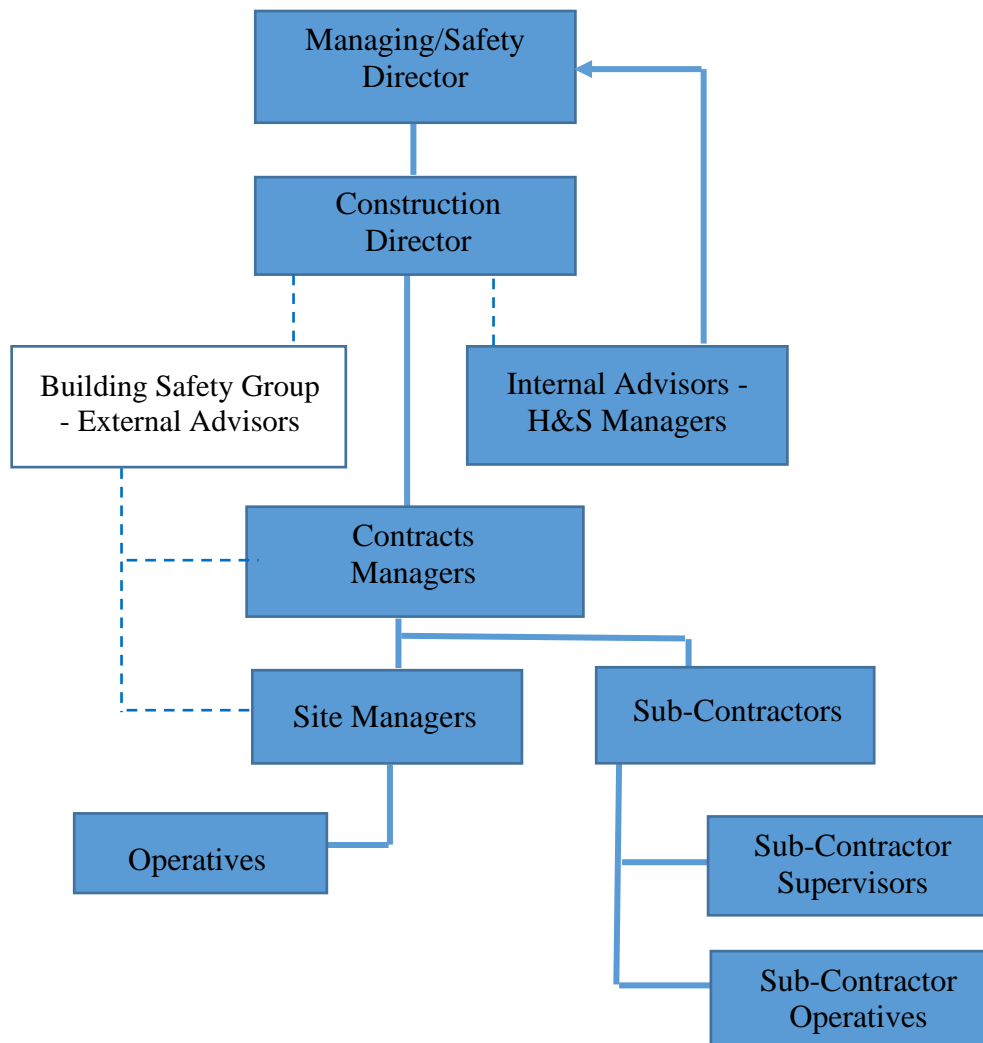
Managing/Safety Director

Construction Director

Building Safety Group - External Advisors

Internal Advisors - H&S Managers

Contracts Managers

Site Managers

Sub-Contractors

Operatives

Sub-Contractor Supervisors

Sub-Contractor Operatives